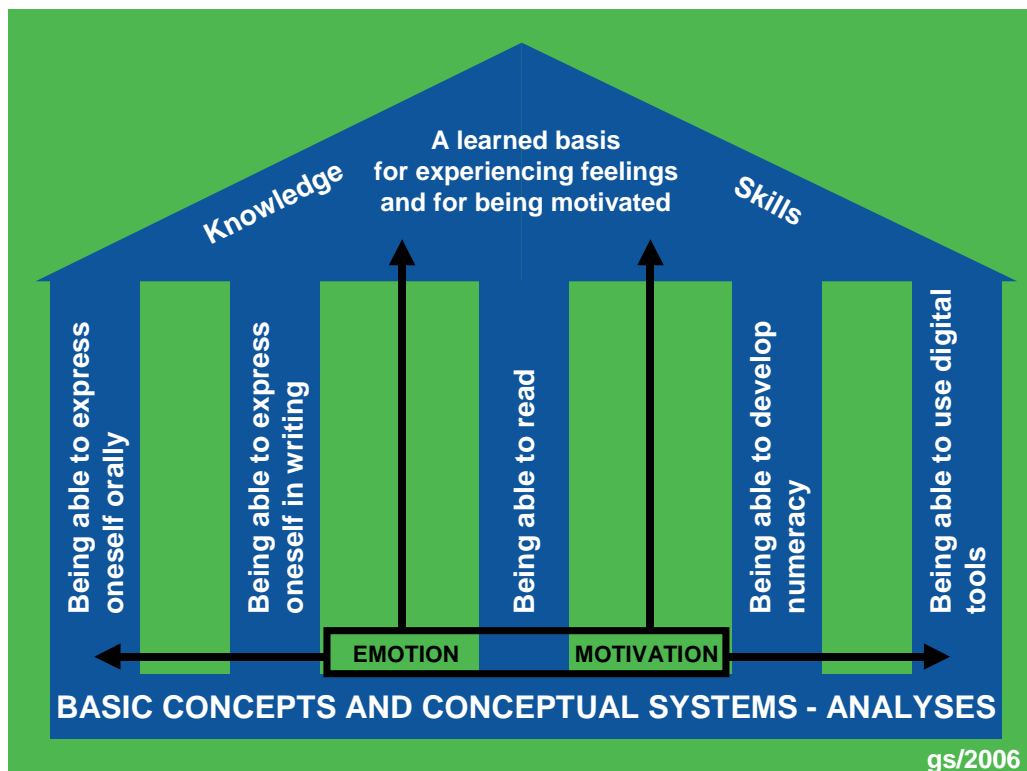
Knowledge

A learned basis for experiencing feelings and for being motivated

Skills

Being able to express oneself orally

Being able to express oneself in writing

Being able to read

Being able to develop numeracy

Being able to use digital tools

EMOTION

MOTIVATION

BASIC CONCEPTS AND CONCEPTUAL SYSTEMS - ANALYSES

gs/2006